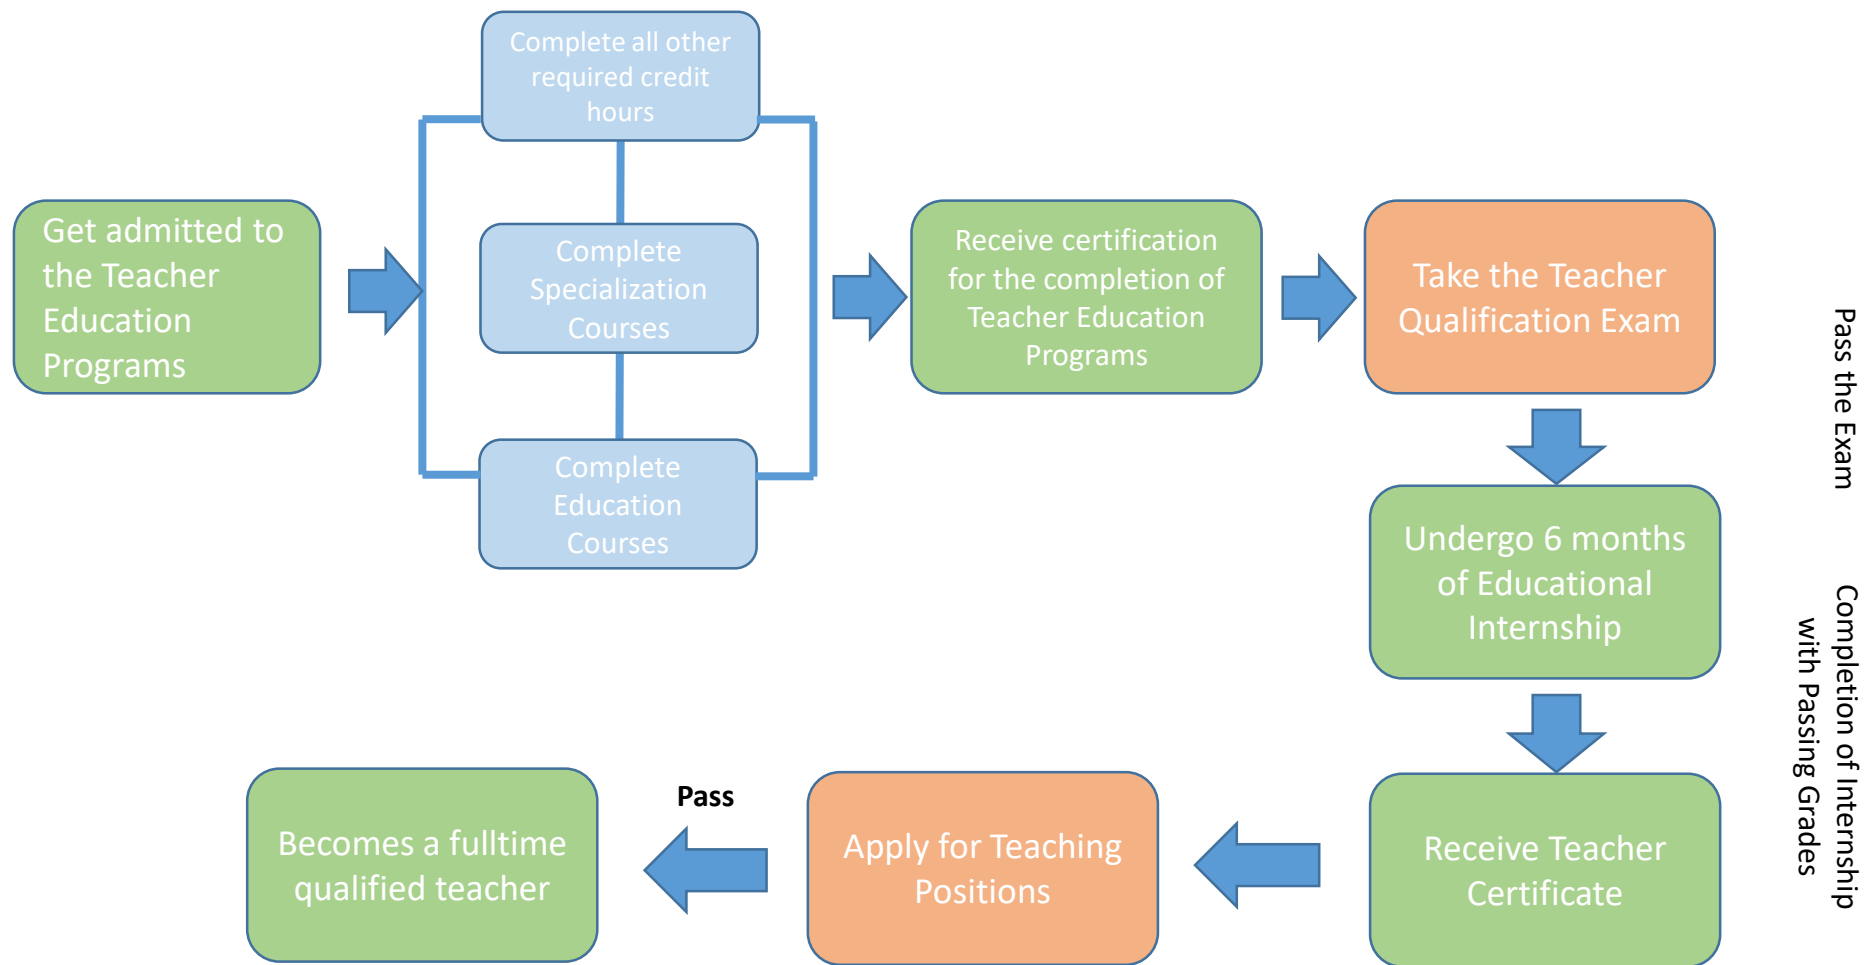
Get admitted to the Teacher Education Programs

Complete all other required credit hours

Complete Specialization Courses

Complete Education Courses

Receive certification for the completion of Teacher Education Programs

Take the Teacher Qualification Exam

Pass the Exam

Undergo 6 months of Educational Internship

Completion of Internship with Passing Grades

Receive Teacher Certificate

Apply for Teaching Positions

Pass

Becomes a fulltime qualified teacher